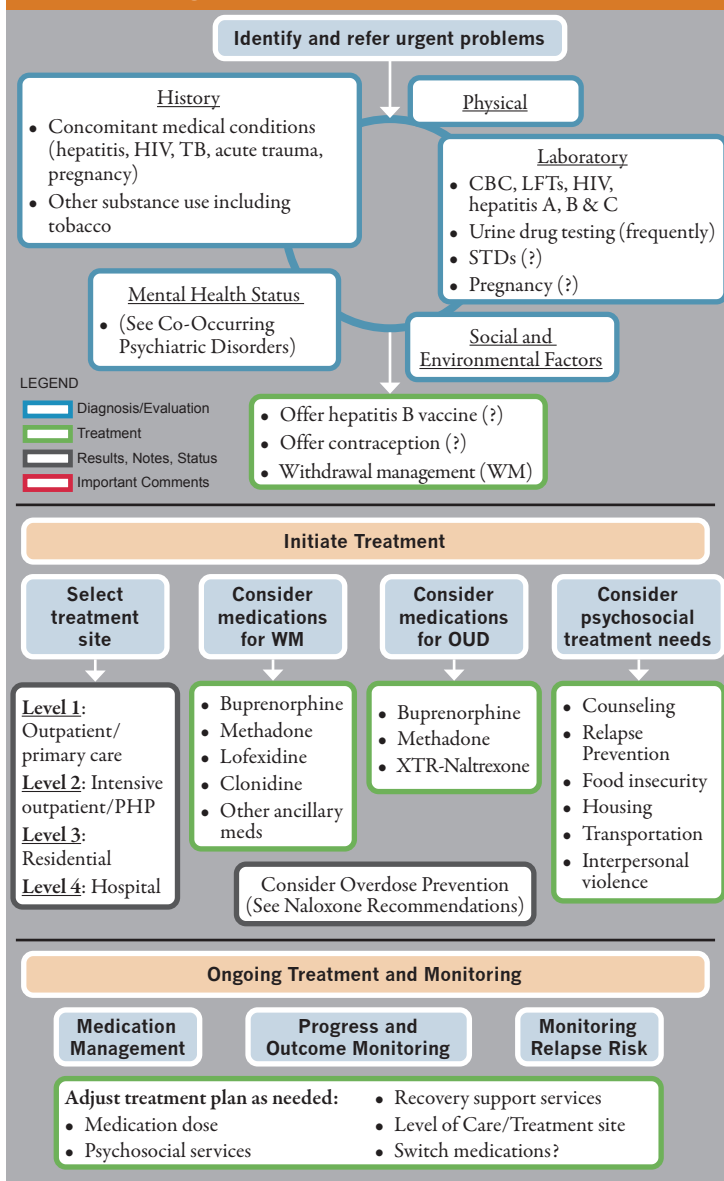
Identify and refer urgent problems

History
- Concomitant medical conditions (hepatitis, HIV, TB, acute trauma, pregnancy)
- Other substance use including tobacco

Physical

Laboratory
- CBC, LFTs, HIV, hepatitis A, B & C
- Urine drug testing (frequently)
- STDs (?)
- Pregnancy (?)

Mental Health Status
- (See Co-Occurring Psychiatric Disorders)

Social and Environmental Factors

LEGEND
Diagnosis/Evaluation
Treatment
Results, Notes, Status
Important Comments

- Offer hepatitis B vaccine (?)
- Offer contraception (?)
- Withdrawal management (WM)

Initiate Treatment

Select treatment site

Consider medications for WM

Consider medications for OUD

Consider psychosocial treatment needs

Level 1: Outpatient/ primary care
Level 2: Intensive outpatient/PHP
Level 3: Residential
Level 4: Hospital

- Buprenorphine
- Methadone
- Lofexidine
- Clonidine
- Other ancillary meds

- Buprenorphine
- Methadone
- XTR-Naltrexone

- Counseling
- Relapse Prevention
- Food insecurity
- Housing
- Transportation
- Interpersonal violence

Consider Overdose Prevention (See Naloxone Recommendations)

Ongoing Treatment and Monitoring

Medication Management

Progress and Outcome Monitoring

Monitoring Relapse Risk

Adjust treatment plan as needed:
- Medication dose
- Psychosocial services
- Recovery support services
- Level of Care/Treatment site
- Switch medications?